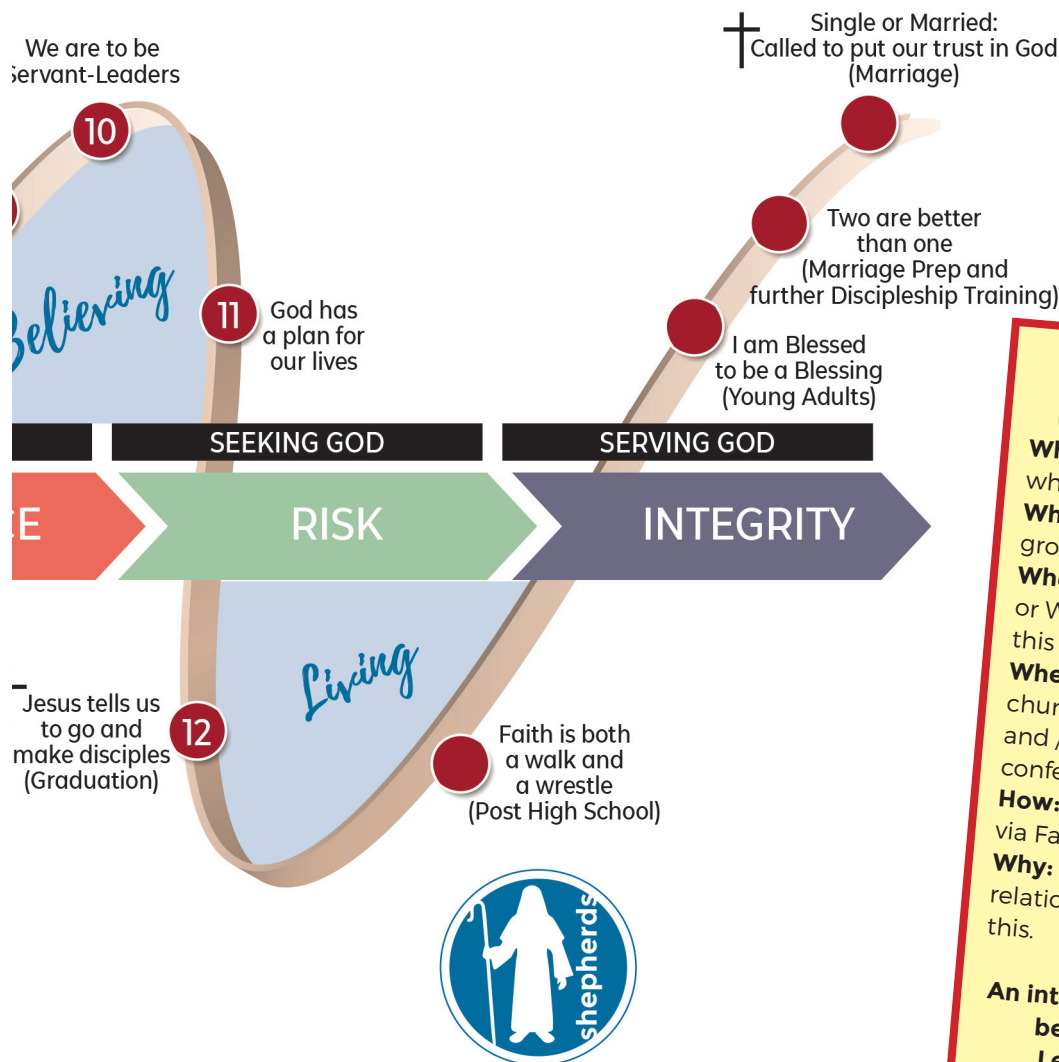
We are to be Servant-Leaders

10

Believing

11 God has a plan for our lives

Single or Married: Called to put our trust in God (Marriage)

Two are better than one (Marriage Prep and further Discipleship Training)

I am Blessed to be a Blessing (Young Adults)

SEEKING GOD

SERVING GOD

E

RISK

INTEGRITY

Living

Jesus tells us to go and make disciples (Graduation)

12

Faith is both a walk and a wrestle (Post High School)

shepherds

Wh
wh
Wh
gro
Wh
or W
this
Whe
chur
and
confe
How:
via Fa
Why:
relatio
this.

An int
be
L